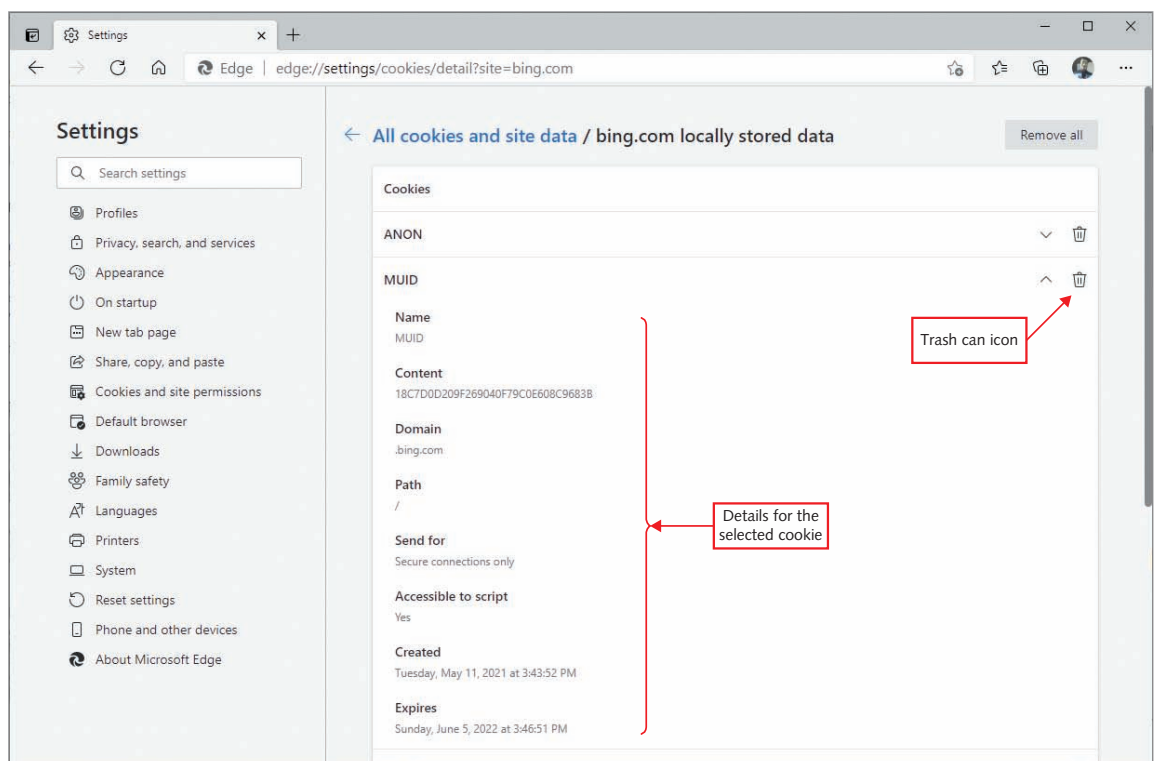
Settings

Edge | edge://settings/cookies/detail?site=bing.com

Settings

Search settings

Profiles

Privacy, search, and services

Appearance

On startup

New tab page

Share, copy, and paste

Cookies and site permissions

Default browser

Downloads

Family safety

Languages

Printers

System

Reset settings

Phone and other devices

About Microsoft Edge

← All cookies and site data / bing.com locally stored data

Remove all

Cookies

ANON

MUID

Name
MUID

Content
18C7D0D209F269040F79C0E608C9683B

Domain
.bing.com

Path
/

Send for
Secure connections only

Accessible to script
Yes

Created
Tuesday, May 11, 2021 at 3:43:52 PM

Expires
Sunday, June 5, 2022 at 3:46:51 PM

Trash can icon

Details for the selected cookie